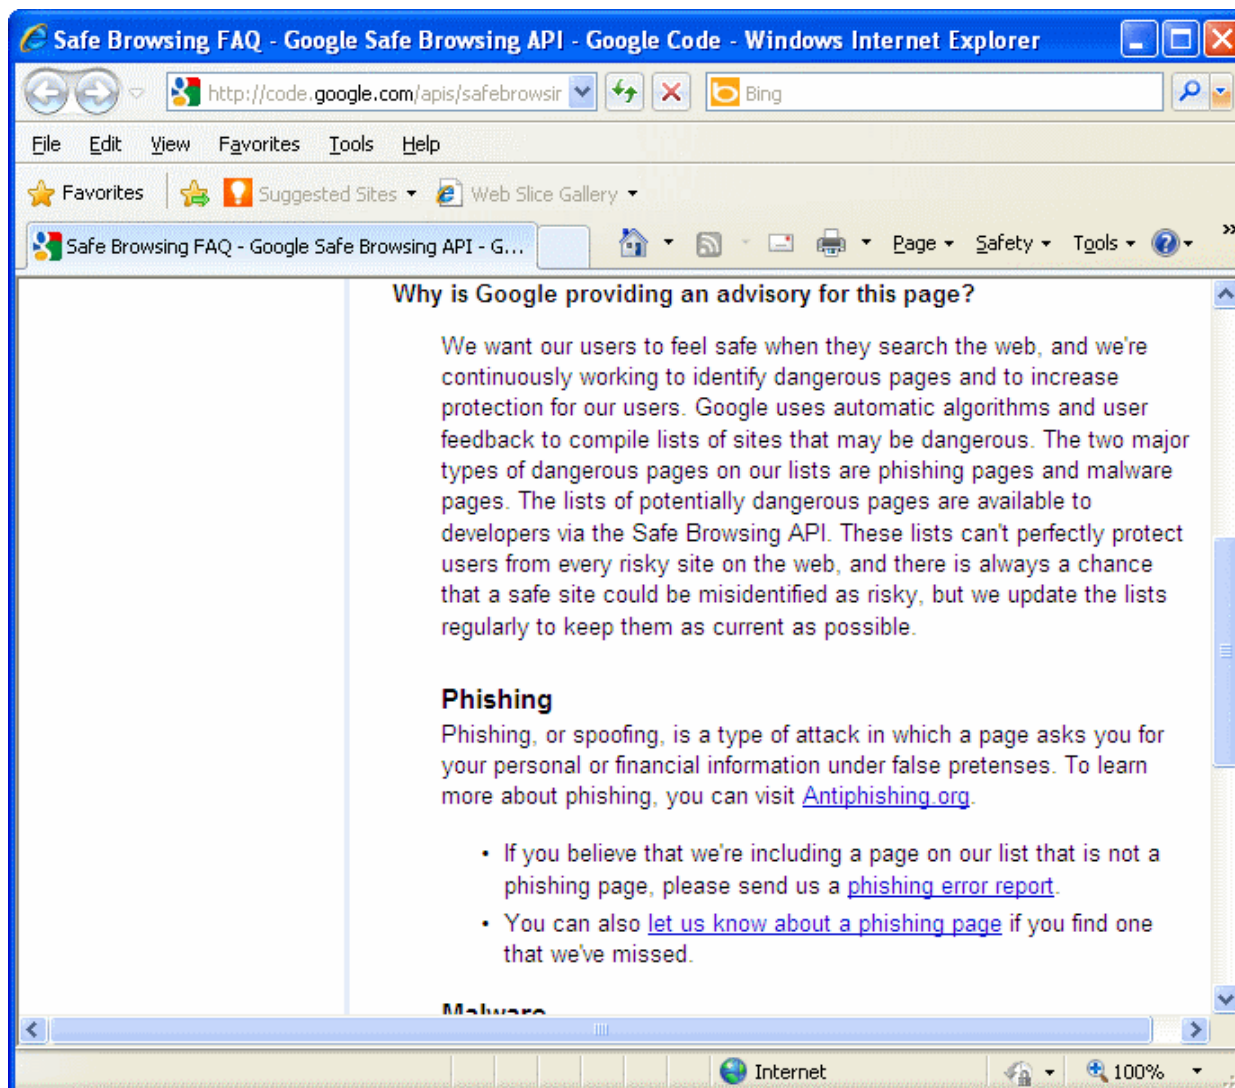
Safe Browsing FAQ - Google Safe Browsing API - Google Code - Windows Internet Explorer

http://code.google.com/apis/safebrowsir

Bing

File Edit View Favorites Tools Help

Favorites Suggested Sites Web Slice Gallery

Safe Browsing FAQ - Google Safe Browsing API - G...

Page Safety Tools

Why is Google providing an advisory for this page?

We want our users to feel safe when they search the web, and we're continuously working to identify dangerous pages and to increase protection for our users. Google uses automatic algorithms and user feedback to compile lists of sites that may be dangerous. The two major types of dangerous pages on our lists are phishing pages and malware pages. The lists of potentially dangerous pages are available to developers via the Safe Browsing API. These lists can't perfectly protect users from every risky site on the web, and there is always a chance that a safe site could be misidentified as risky, but we update the lists regularly to keep them as current as possible.

Phishing

Phishing, or spoofing, is a type of attack in which a page asks you for your personal or financial information under false pretenses. To learn more about phishing, you can visit Antiphishing.org.

• If you believe that we're including a page on our list that is not a phishing page, please send us a phishing error report.

• You can also let us know about a phishing page if you find one that we've missed.

Malware

Internet

100%